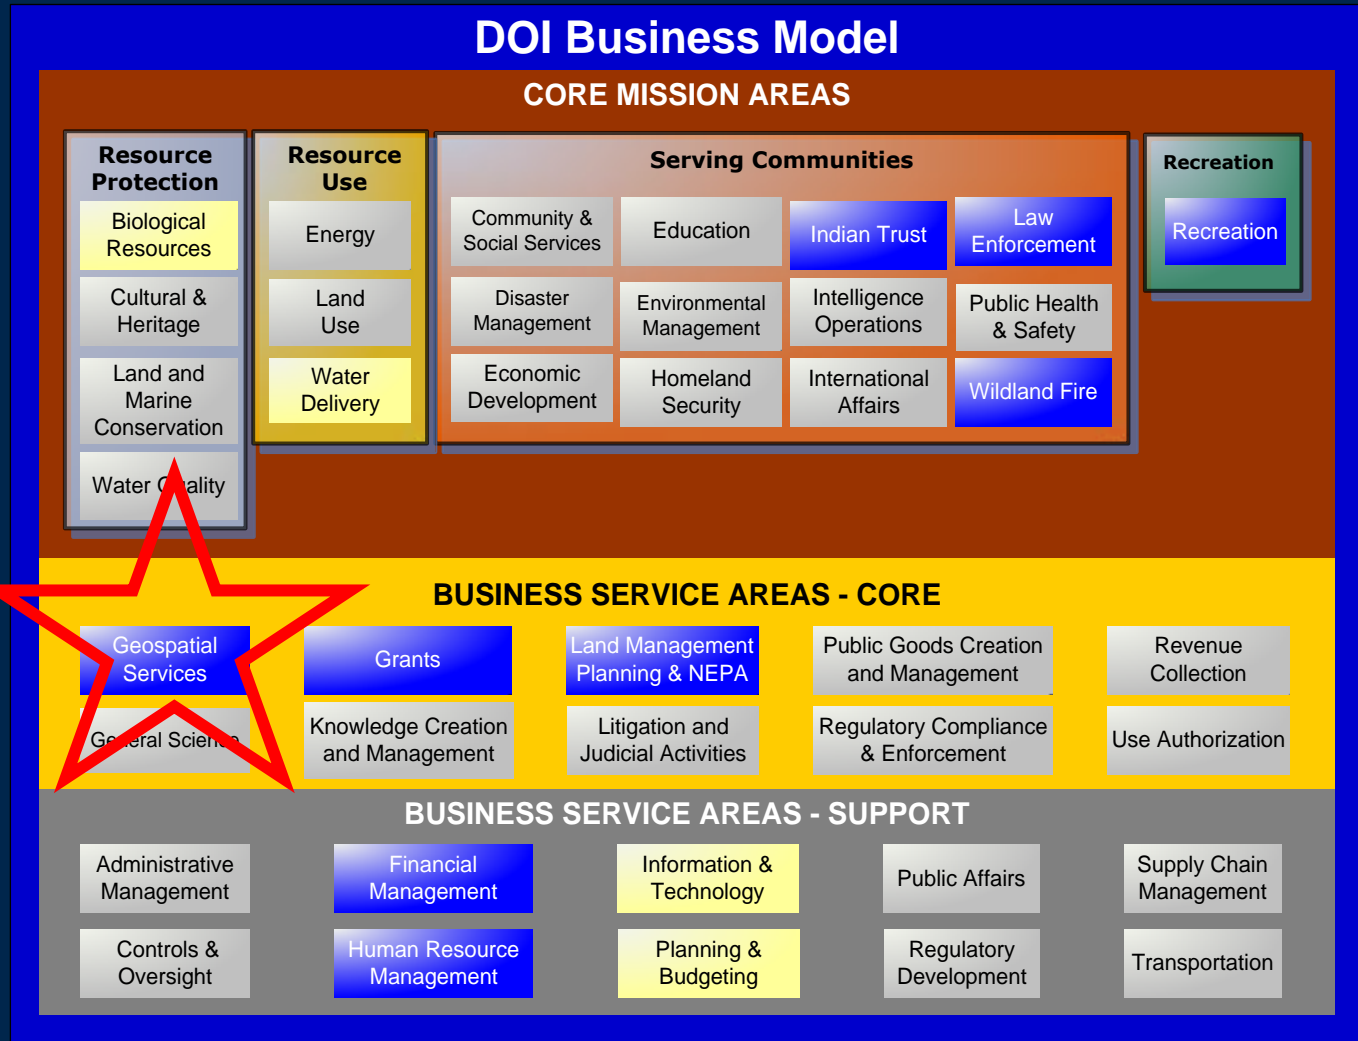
DOI Business Model

CORE MISSION AREAS

Resource Protection

Biological Resources

Cultural & Heritage

Land and Marine Conservation

Water Quality

Resource Use

Energy

Land Use

Water Delivery

Serving Communities

Community & Social Services

Education

Indian Trust

Law Enforcement

Disaster Management

Environmental Management

Intelligence Operations

Public Health & Safety

Economic Development

Homeland Security

International Affairs

Wildland Fire

Recreation

Recreation

BUSINESS SERVICE AREAS - CORE

Geospatial Services

Grants

Land Management Planning & NEPA

Public Goods Creation and Management

Revenue Collection

General Science

Knowledge Creation and Management

Litigation and Judicial Activities

Regulatory Compliance & Enforcement

Use Authorization

BUSINESS SERVICE AREAS - SUPPORT

Administrative Management

Financial Management

Information & Technology

Public Affairs

Supply Chain Management

Controls & Oversight

Human Resource Management

Planning & Budgeting

Regulatory Development

Transportation